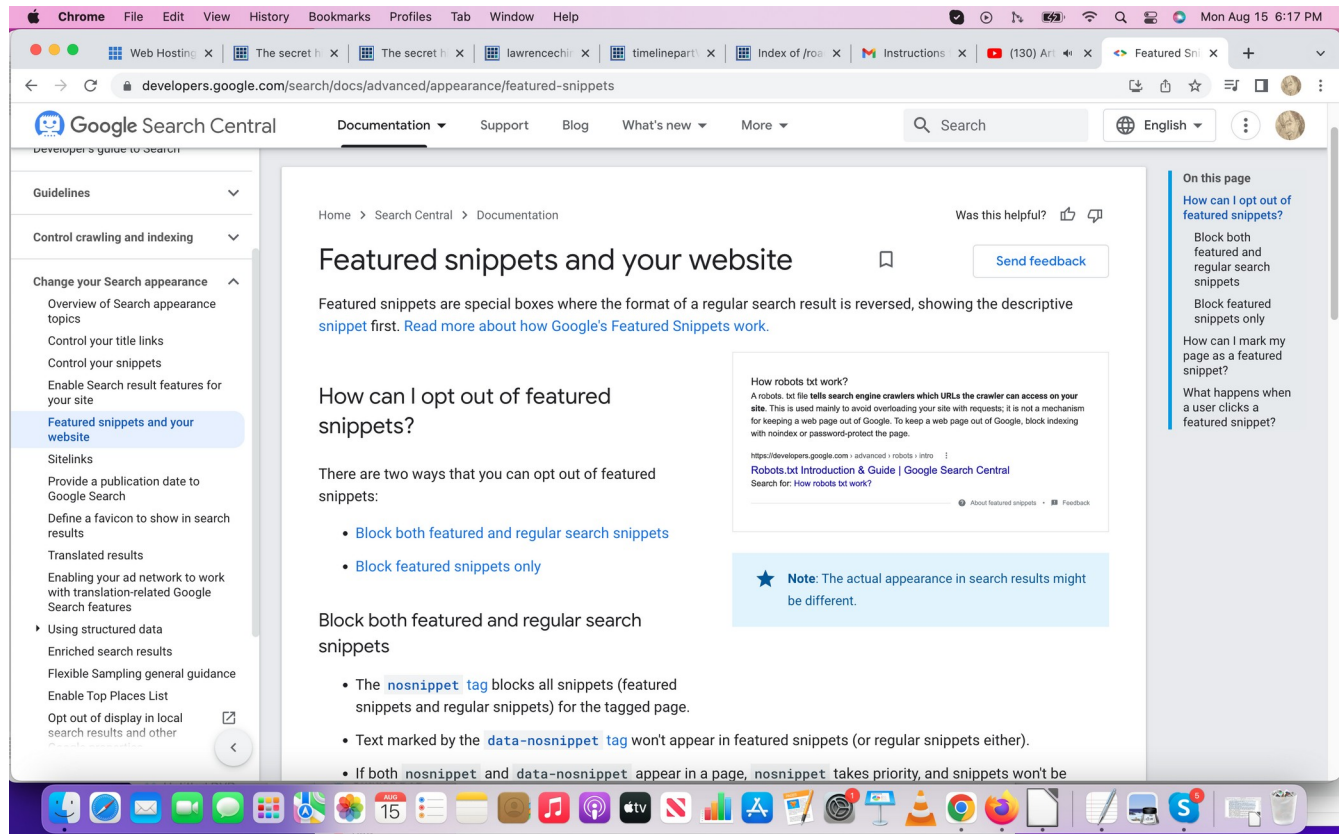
Chrome File Edit View History Bookmarks Profiles Tab Window Help

Mon Aug 15 6:17 PM

Web Hosting | The secret h | The secret h | lawrencechi | timelinepart | Index of /ro | Instructions | (130) Art | Featured Sni

developers.google.com/search/docs/advanced/appearance/featured-snippets

Google Search Central

Documentation Support Blog What's new More

Search

English

Developer's guide to Search

Guidelines

Control crawling and indexing

Change your Search appearance

Overview of Search appearance topics

Control your title links

Control your snippets

Enable Search result features for your site

Featured snippets and your website

Sitelinks

Provide a publication date to Google Search

Define a favicon to show in search results

Translated results

Enabling your ad network to work with translation-related Google Search features

Using structured data

Enriched search results

Flexible Sampling general guidance

Enable Top Places List

Opt out of display in local search results and other

Home > Search Central > Documentation

Was this helpful?

Featured snippets and your website

Send feedback

Featured snippets are special boxes where the format of a regular search result is reversed, showing the descriptive snippet first. Read more about how Google's Featured Snippets work.

How robots txt work?
A robots. txt file tells search engine crawlers which URLs the crawler can access on your site. This is used mainly to avoid overloading your site with requests; it is not a mechanism for keeping a web page out of Google. To keep a web page out of Google, block indexing with noindex or password-protect the page.

https://developers.google.com › advanced › robots › intro

Robots.txt Introduction & Guide | Google Search Central

Search for: How robots txt work?

About featured snippets • Feedback

How can I opt out of featured snippets?

There are two ways that you can opt out of featured snippets:

• Block both featured and regular search snippets

• Block featured snippets only

Note: The actual appearance in search results might be different.

Block both featured and regular search snippets

• The nosnippet tag blocks all snippets (featured snippets and regular snippets) for the tagged page.

• Text marked by the data-nosnippet tag won't appear in featured snippets (or regular snippets either).

• If both nosnippet and data-nosnippet appear in a page, nosnippet takes priority, and snippets won't be

On this page

How can I opt out of featured snippets?

Block both featured and regular search snippets

Block featured snippets only

How can I mark my page as a featured snippet?

What happens when a user clicks a featured snippet?

AUG 15